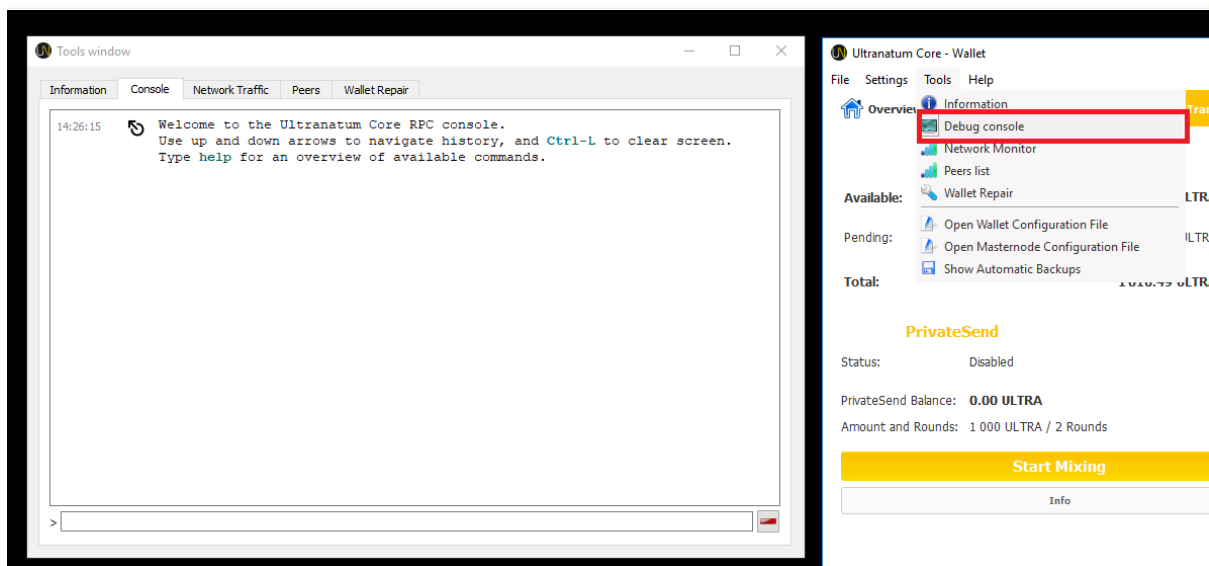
Tools window

Information | Console | Network Traffic | Peers | Wallet Repair

14:26:15 Welcome to the Ultranatum Core RPC console.
Use up and down arrows to navigate history, and Ctrl-L to clear screen.
Type help for an overview of available commands.

>

Ultranatum Core - Wallet

File Settings Tools Help

Overvie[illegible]

Information
Debug console
Network Monitor
Peers list
Wallet Repair
Open Wallet Configuration File
Open Masternode Configuration File
Show Automatic Backups

Tra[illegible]

Available: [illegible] LTR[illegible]

Pending: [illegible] LTR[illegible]

Total: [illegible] ULTR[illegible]

PrivateSend

Status: Disabled

PrivateSend Balance: 0.00 ULTRA

Amount and Rounds: 1 000 ULTRA / 2 Rounds

Start Mixing

Info